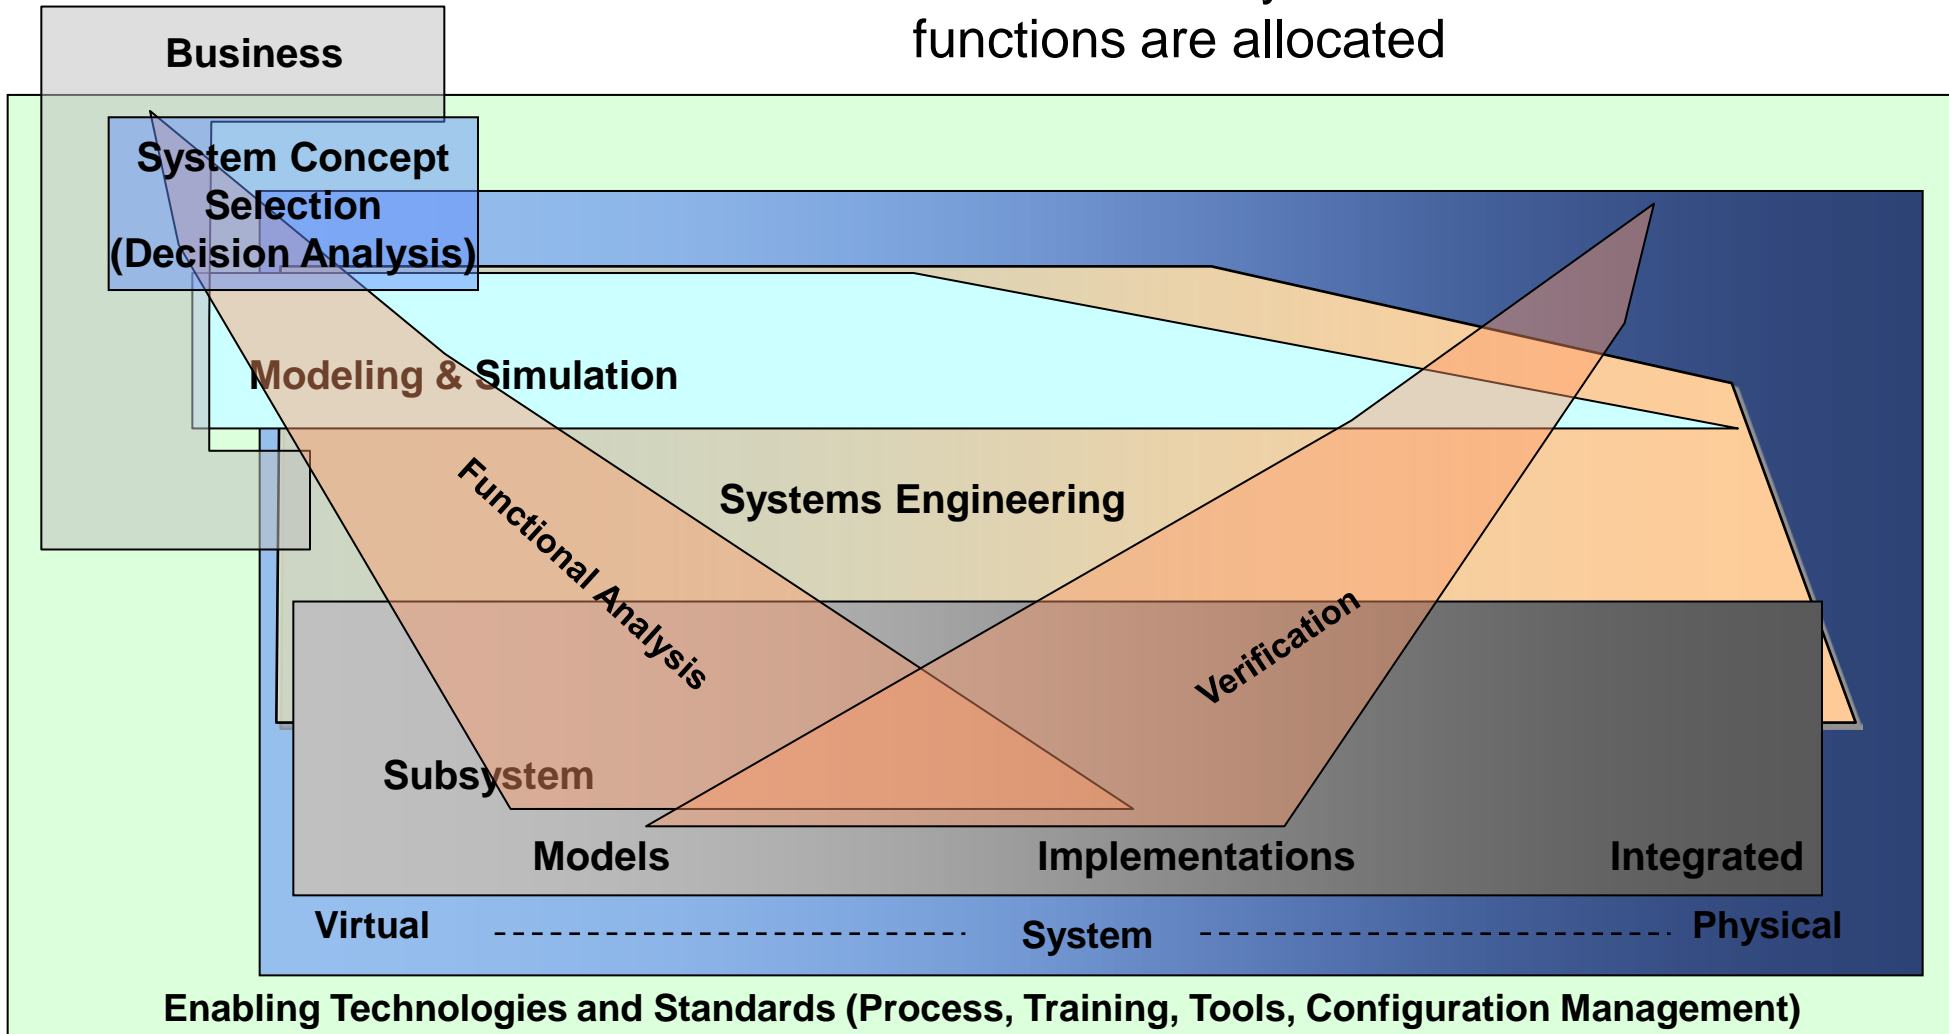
functions are allocated

Business

System Concept Selection (Decision Analysis)

Modeling & Simulation

Functional Analysis

Systems Engineering

Verification

Subsystem

Models

Implementations

Integrated

Virtual

System

Physical

Enabling Technologies and Standards (Process, Training, Tools, Configuration Management)